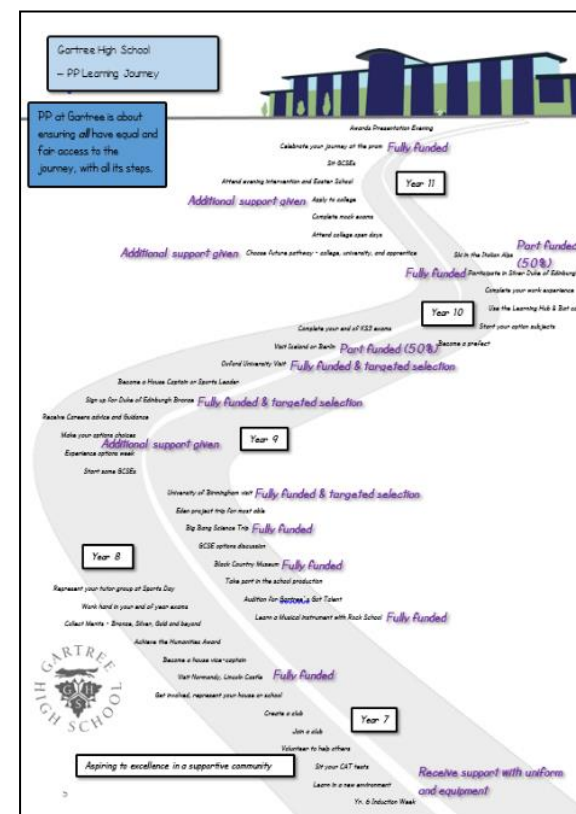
Gartree High School
– PP Learning Journey

PP at Gartree is about ensuring all have equal and fair access to the journey, with all its steps.

Awards Presentation Evening
Celebrate your journey at the prom Fully funded
Sit GCSEs
Year 11
Attend evening Intervention and Easter School
Additional support given Apply to college
Complete mock exams
Attend college open days
Additional support given Choose future pathway – college, university, and apprentice
Ski in the Italian Alps Part funded (50%)
Fully funded Participate in Silver Duke of Edinburgh
Complete your work experience
Use the Learning Hub & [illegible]
Year 10
Start your option subjects
Complete your end of KS3 exams
Become a prefect
Visit Iceland or Berlin Part funded (50%)
Oxford University Visit Fully funded & targeted selection
Become a House Captain or Sports Leader
Sign up for Duke of Edinburgh Bronze Fully funded & targeted selection
Receive Careers advice and Guidance
Make your options choices
Additional support given
Year 9
Experience options week
Start some GCSEs
University of Birmingham visit Fully funded & targeted selection
Eden project trip for most able
Big Bang Science Trip Fully funded
GCSE options discussion
Year 8
Black Country Museum Fully funded
Take part in the school production
Represent your tutor group at Sports Day
Audition for Gartree's Got Talent
Work hard in your end of year exams
Learn a Musical instrument with Rock School Fully funded
Collect Merits – Bronze, Silver, Gold and beyond
Achieve the Humanities Award
GARTREE HIGH SCHOOL
G H S
Become a house vice-captain
Visit Normandy, Lincoln Castle Fully funded
Get involved, represent your house or school
Create a club
Join a club
Year 7
Volunteer to help others
Aspiring to excellence in a supportive community
Sit your CAT tests
Receive support with uniform and equipment
Learn in a new environment
Yr. 6 Induction Week
5